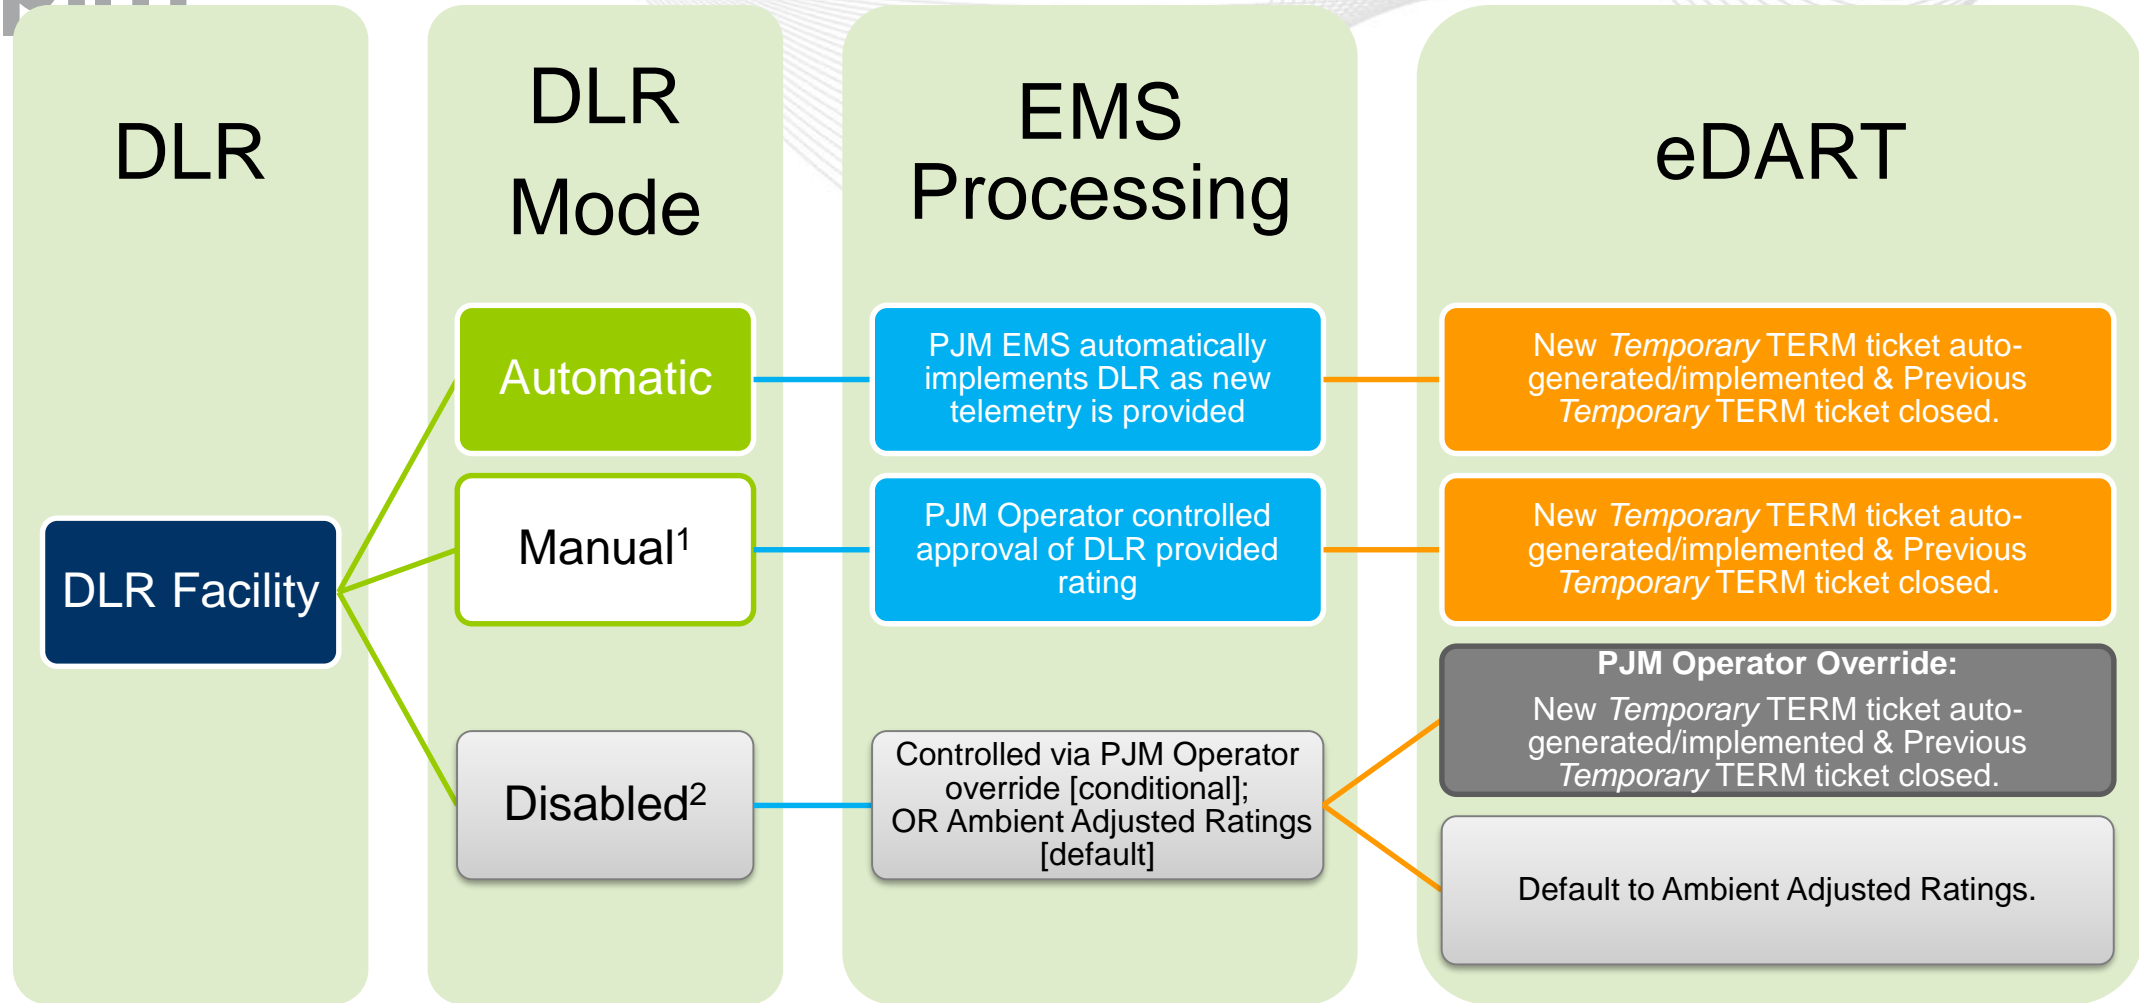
DLR

DLR Mode

EMS Processing

eDART

DLR Facility

Automatic

PJM EMS automatically implements DLR as new telemetry is provided

New *Temporary* TERM ticket auto-generated/implemented & Previous *Temporary* TERM ticket closed.

Manual$^1$

PJM Operator controlled approval of DLR provided rating

New *Temporary* TERM ticket auto-generated/implemented & Previous *Temporary* TERM ticket closed.

Disabled$^2$

Controlled via PJM Operator override [conditional]; OR Ambient Adjusted Ratings [default]

**PJM Operator Override:**

New *Temporary* TERM ticket auto-generated/implemented & Previous *Temporary* TERM ticket closed.

Default to Ambient Adjusted Ratings.